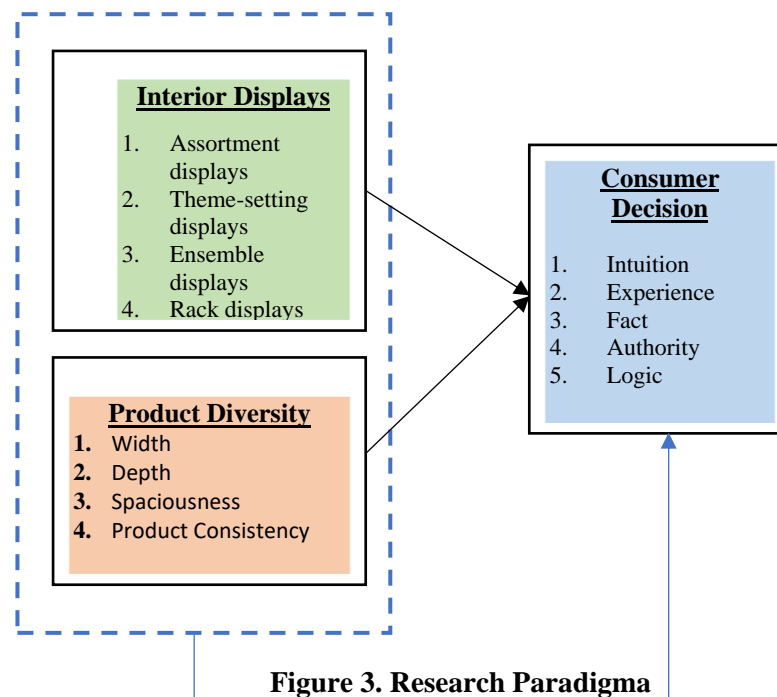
**Interior Displays**

1. Assortment displays
2. Theme-setting displays
3. Ensemble displays
4. Rack displays

**Product Diversity**

1. Width
2. Depth
3. Spaciousness
4. Product Consistency

**Consumer Decision**

1. Intuition
2. Experience
3. Fact
4. Authority
5. Logic

**Figure 3. Research Paradigma**